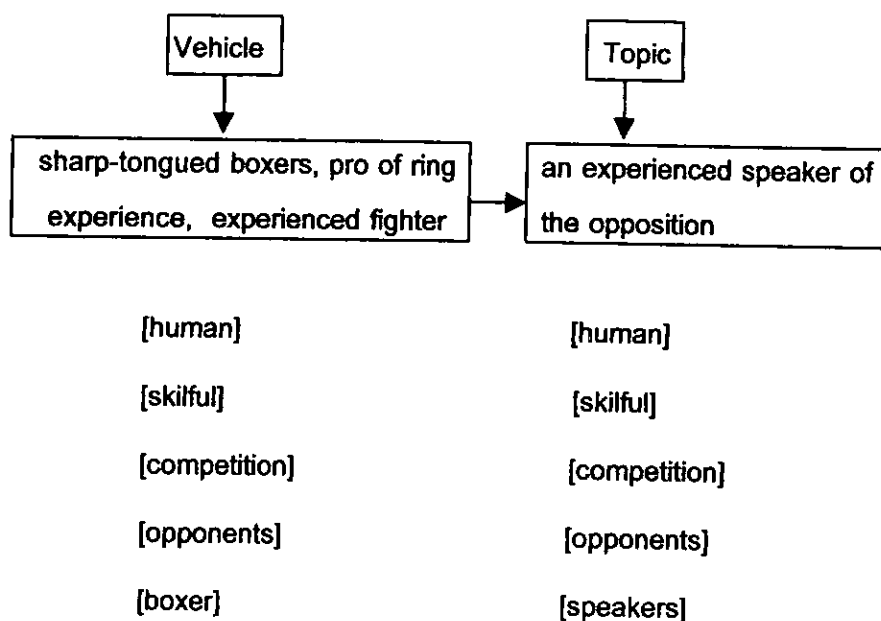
Vehicle

Topic

sharp-tongued boxers, pro of ring experience, experienced fighter

an experienced speaker of the opposition

[human]

[human]

[skilful]

[skilful]

[competition]

[competition]

[opponents]

[opponents]

[boxer]

[speakers]